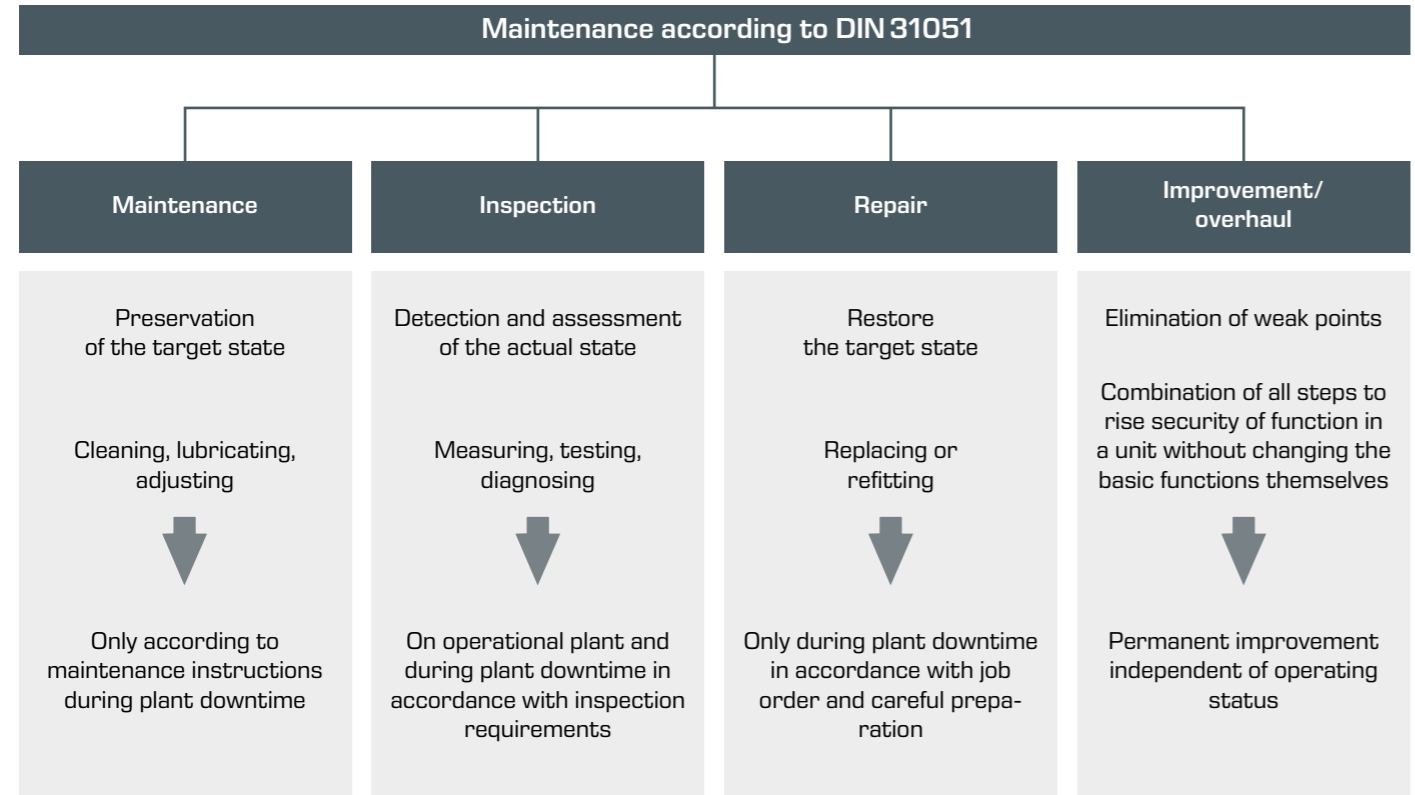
Maintenance according to DIN 31051

Maintenance

Preservation of the target state

Cleaning, lubricating, adjusting

Only according to maintenance instructions during plant downtime

Inspection

Detection and assessment of the actual state

Measuring, testing, diagnosing

On operational plant and during plant downtime in accordance with inspection requirements

Repair

Restore the target state

Replacing or refitting

Only during plant downtime in accordance with job order and careful preparation

Improvement/ overhaul

Elimination of weak points

Combination of all steps to rise security of function in a unit without changing the basic functions themselves

Permanent improvement independent of operating status